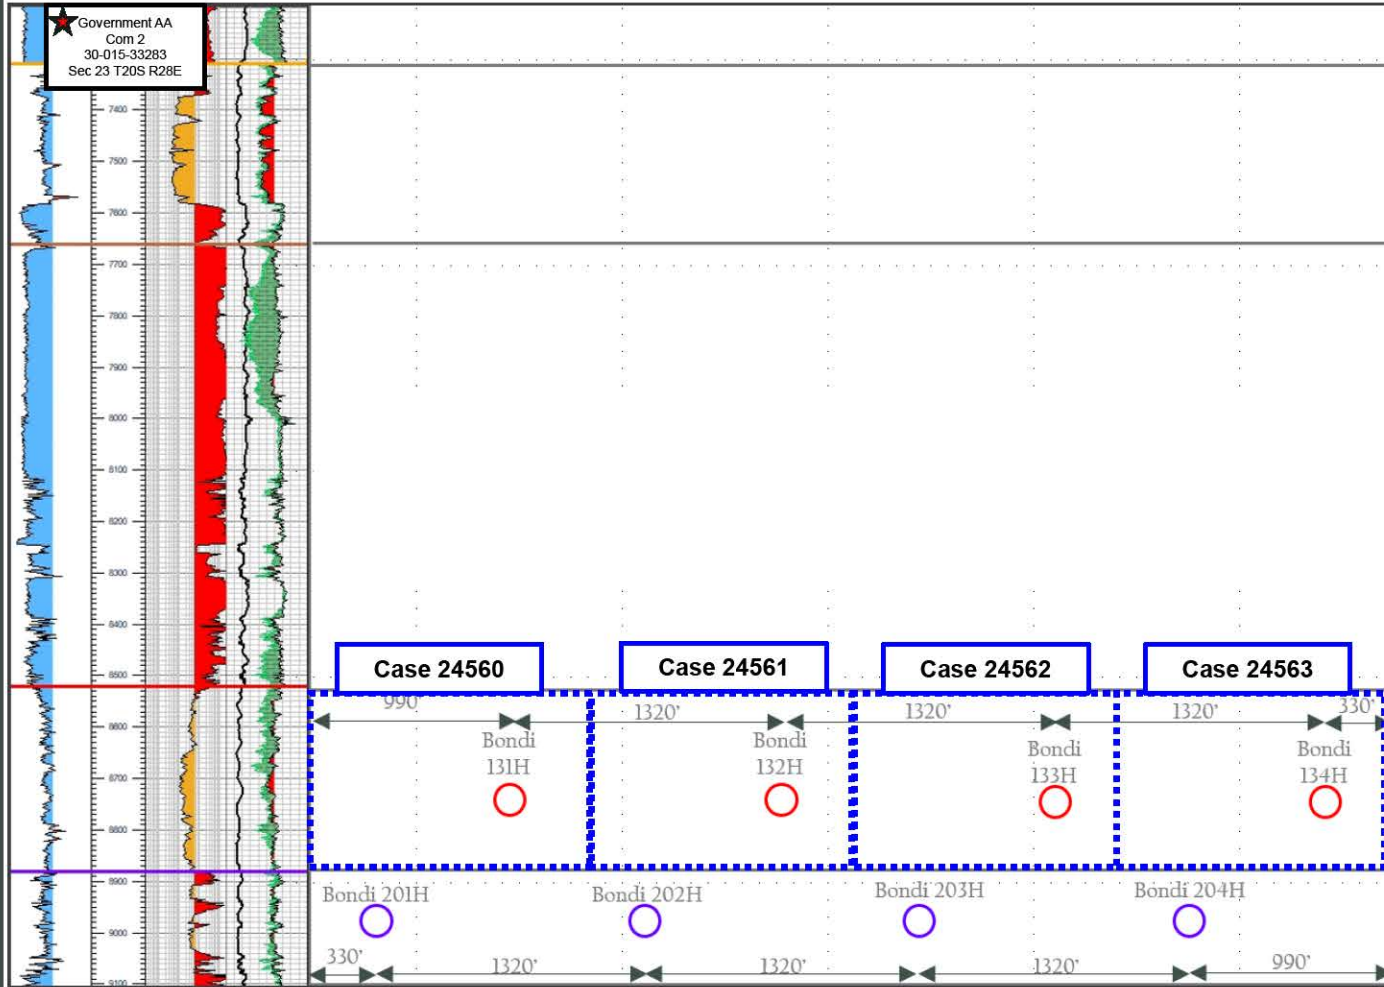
Government AA
Com 2
30-015-33283
Sec 23 T20S R28E

7400
7500
7600
7700
7800
7900
8000
8100
8200
8300
8400
8500
8600
8700
8800
8900
9000
9100

Case 24560
Case 24561
Case 24562
Case 24563

990'
1320'
1320'
1320'
330'

Bondi 131H
Bondi 132H
Bondi 133H
Bondi 134H

Bondi 201H
Bondi 202H
Bondi 203H
Bondi 204H

330'
1320'
1320'
1320'
990'